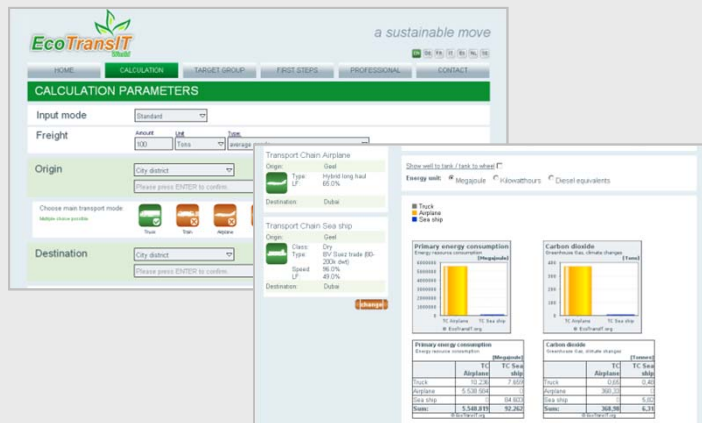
EcoTransIT World

a sustainable move

EN DE FR IT ES NL SE

HOME | CALCULATION | TARGET GROUP | FIRST STEPS | PROFESSIONAL | CONTACT

CALCULATION PARAMETERS

Input mode: Standard

Freight: Amount 100, Unit Tons, Type average

Origin: City district
Please press ENTER to confirm.

Choose main transport mode:
Multiple choice possible
Truck | Train | Airplane

Destination: City district
Please press ENTER to confirm.

Transport Chain Airplane
Origin: Geel
Type: Hybrid long haul
LF: 65.0%
Destination: Dubai

Transport Chain Sea ship
Origin: Geel
Class: Dry
Type: BV Suez trade (80-200k dwt)
Speed: 96.0%
LF: 49.0%
Destination: Dubai

change

Show well to tank / tank to wheel

Energy unit: Megajoule | Kilowatthours | Diesel equivalents

Truck
Airplane
Sea ship

Primary energy consumption
Energy resource consumption [Megajoule]
6000000
5000000
4000000
3000000
2000000
1000000
0
TC Airplane | TC Sea ship
© EcoTransIT.org

Carbon dioxide
Greenhouse Gas, climate changes [Tons]
TC Airplane | TC Sea ship
© EcoTransIT.org

Primary energy consumption
Energy resource consumption [Megajoule]

| | TC Airplane | TC Sea ship |
|---|---|---|
| Truck | 10.236 | 7.659 |
| Airplane | 5.538.584 | 0 |
| Sea ship | 0 | 84.603 |
| Sum: | 5.548.819 | 92.262 |

© EcoTransIT.org

Carbon dioxide
Greenhouse Gas, climate changes [Tonnes]

| | TC Airplane | TC Sea ship |
|---|---|---|
| Truck | 0,65 | 0,49 |
| Airplane | 368,33 | 0 |
| Sea ship | 0 | 5,82 |
| Sum: | 368,98 | 6,31 |

© EcoTransIT.org